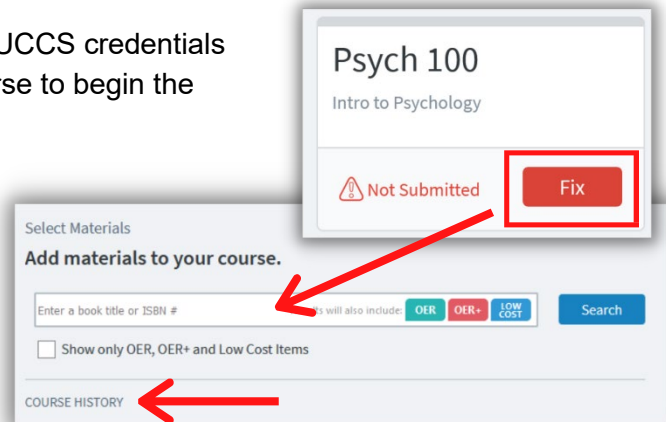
UCCS credentials
rse to begin the

Psych 100

Intro to Psychology

Not Submitted

Fix

Select Materials

Add materials to your course.

Enter a book title or ISBN #

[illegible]s will also include: OER OER+ LOW COST

Search

Show only OER, OER+ and Low Cost Items

COURSE HISTORY